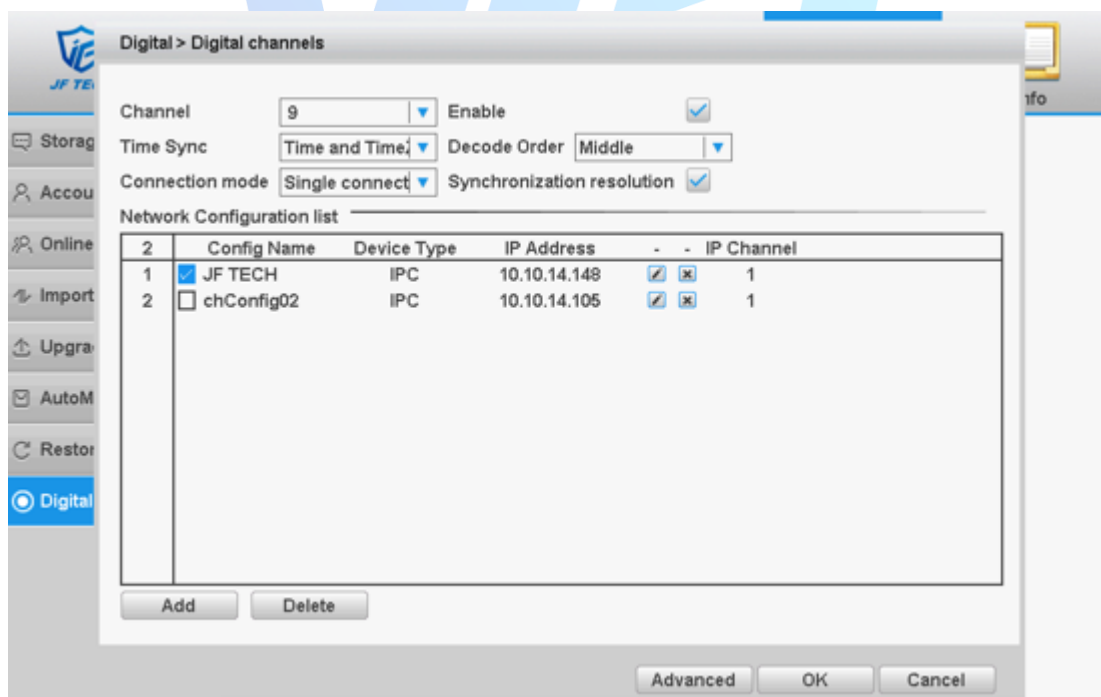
JF TE

nfo

Storag

Accou

Online

Import

Upgra

AutoM

Restor

Digital

Digital > Digital channels

Channel 9 Enable

Time Sync Time and Time Decode Order Middle

Connection mode Single connect Synchronization resolution

Network Configuration list

| 2 | Config Name | Device Type | IP Address | - | - | IP Channel |
|---|---|---|---|---|---|---|
| 1 | JF TECH | IPC | 10.10.14.148 | | | 1 |
| 2 | chConfig02 | IPC | 10.10.14.105 | | | 1 |

Add Delete

Advanced OK Cancel